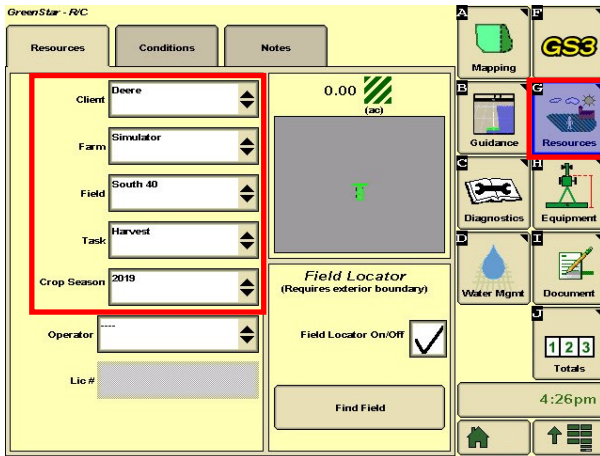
GreenStar - R/C

Resources

Conditions

Notes

Client Deere

Farm Simulator

Field South 40

Task Harvest

Crop Season 2019

Operator ----

Lic #

0.00

(ac)

Field Locator
(Requires exterior boundary)

Field Locator On/Off

Find Field

A

Mapping

F

GS3

B

Guidance

G

Resources

C

Diagnostics

H

Equipment

D

Water Mgmt

I

Document

J

1 2 3

Totals

4:26pm